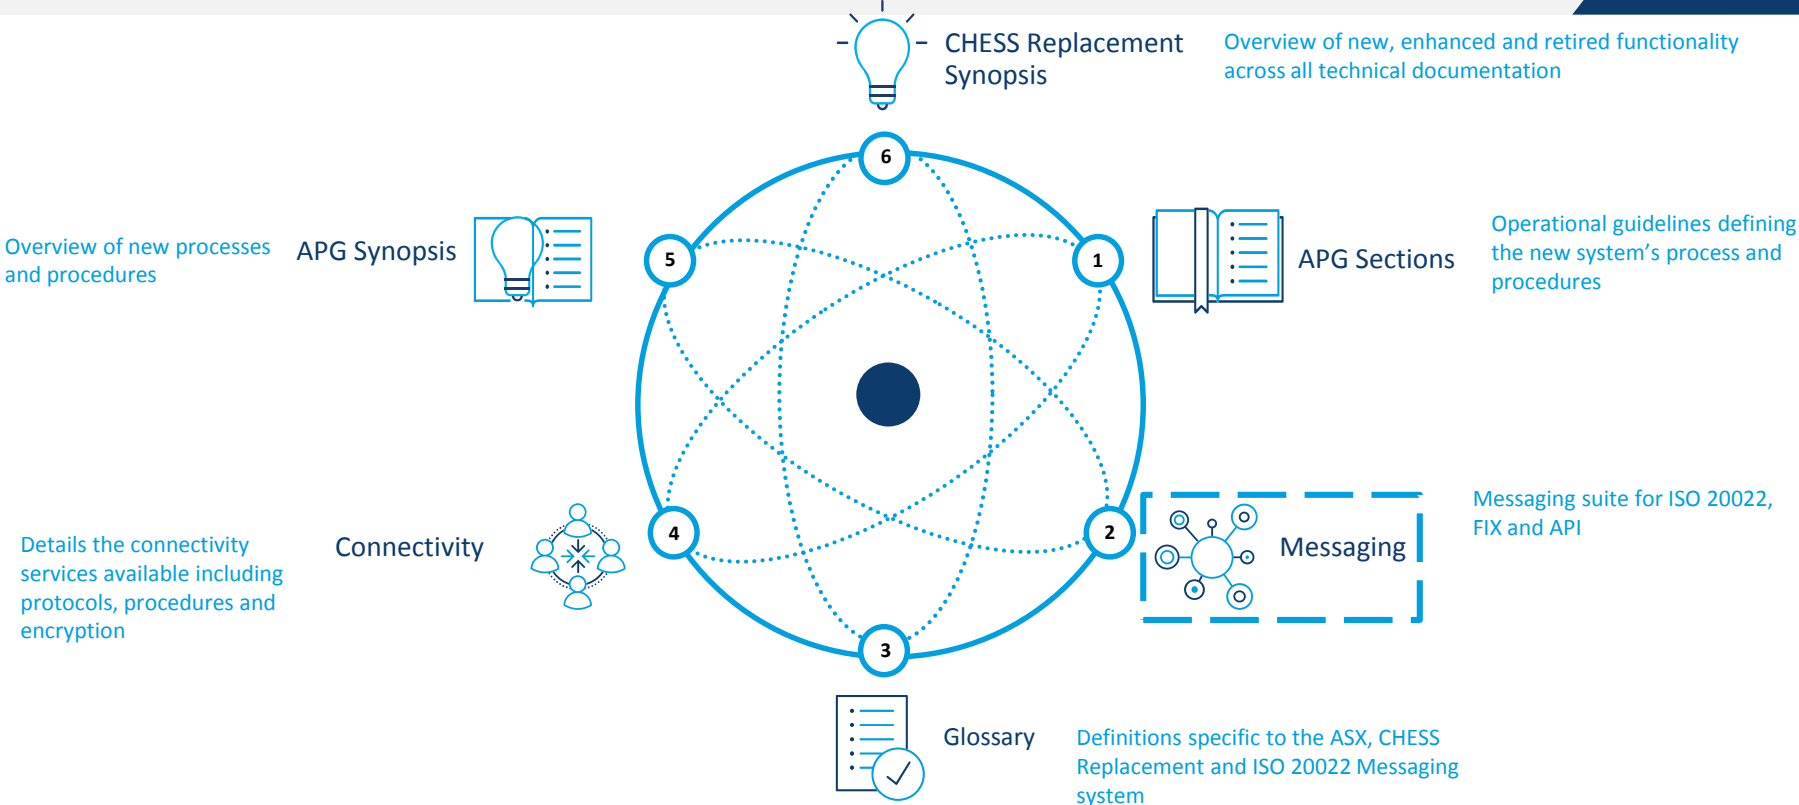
CHESS Replacement Synopsis

Overview of new, enhanced and retired functionality across all technical documentation

6

Overview of new processes and procedures

APG Synopsis

5

1

APG Sections

Operational guidelines defining the new system’s process and procedures

Details the connectivity services available including protocols, procedures and encryption

Connectivity

4

2

Messaging

Messaging suite for ISO 20022, FIX and API

3

Glossary

Definitions specific to the ASX, CHESS Replacement and ISO 20022 Messaging system